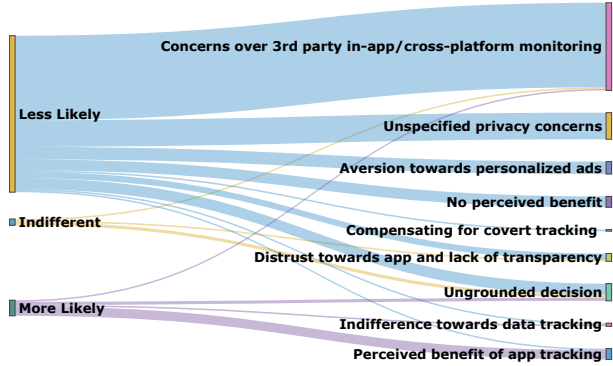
Less Likely
Indifferent
More Likely
Concerns over 3rd party in-app/cross-platform monitoring
Unspecified privacy concerns
Aversion towards personalized ads
No perceived benefit
Compensating for covert tracking
Distrust towards app and lack of transparency
Ungrounded decision
Indifference towards data tracking
Perceived benefit of app tracking